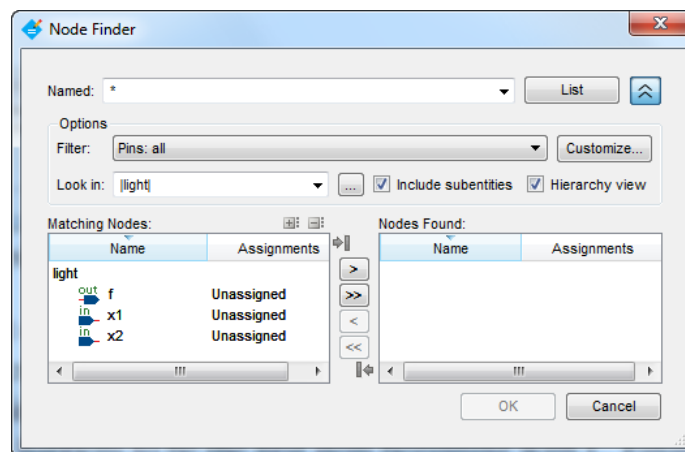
Node Finder

Named: * List

Options

Filter: Pins: all Customize...

Look in: |light| ... Include subentities Hierarchy view

Matching Nodes:

| Name | Assignments |
|---|---|
| light | |
| out f | Unassigned |
| in x1 | Unassigned |
| in x2 | Unassigned |

> >> < <<

Nodes Found:

| Name | Assignments |
|---|---|

OK Cancel